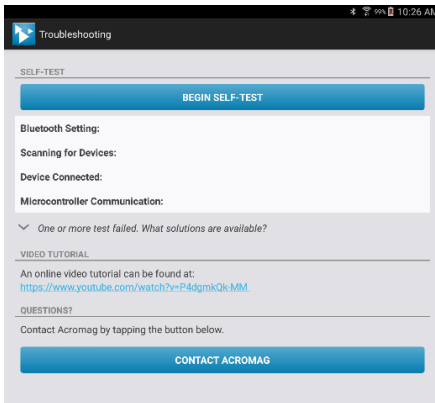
99% 10:26 AM

Troubleshooting

SELF-TEST

BEGIN SELF-TEST

Bluetooth Setting:

Scanning for Devices:

Device Connected:

Microcontroller Communication:

One or more test failed. What solutions are available?

VIDEO TUTORIAL

An online video tutorial can be found at:
https://www.youtube.com/watch?v=P4dgmkQk-MM

QUESTIONS?

Contact Acromag by tapping the button below.

CONTACT ACROMAG